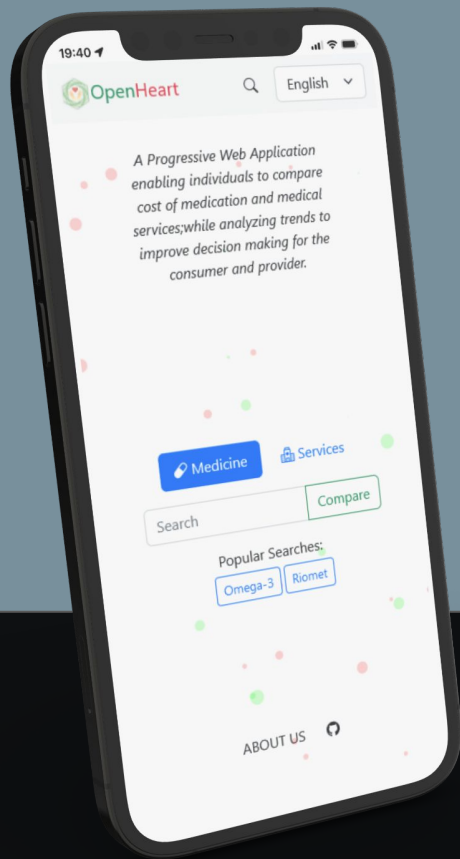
19:40

OpenHeart

English

A Progressive Web Application enabling individuals to compare cost of medication and medical services;while analyzing trends to improve decision making for the consumer and provider.

Medicine

Services

Search

Compare

Popular Searches:

Omega-3

Riomet

ABOUT US